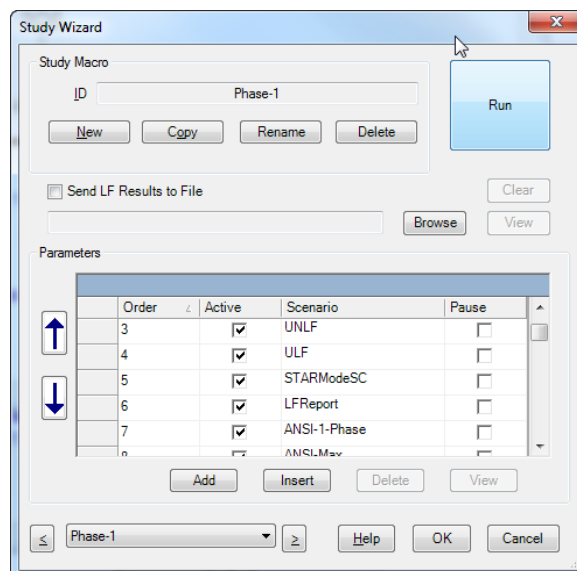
Study Wizard

Study Macro

ID Phase-1

New Copy Rename Delete

Run

Send LF Results to File

Clear

Browse View

Parameters

| Order | Active | Scenario | Pause |
|---|---|---|---|
| 3 | ☑ | UNLF | ☐ |
| 4 | ☑ | ULF | ☐ |
| 5 | ☑ | STARModeSC | ☐ |
| 6 | ☑ | LFReport | ☐ |
| 7 | ☑ | ANSI-1-Phase | ☐ |
| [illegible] | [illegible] | ANSI-Max | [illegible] |

Add Insert Delete View

≤ Phase-1 ≥ Help OK Cancel